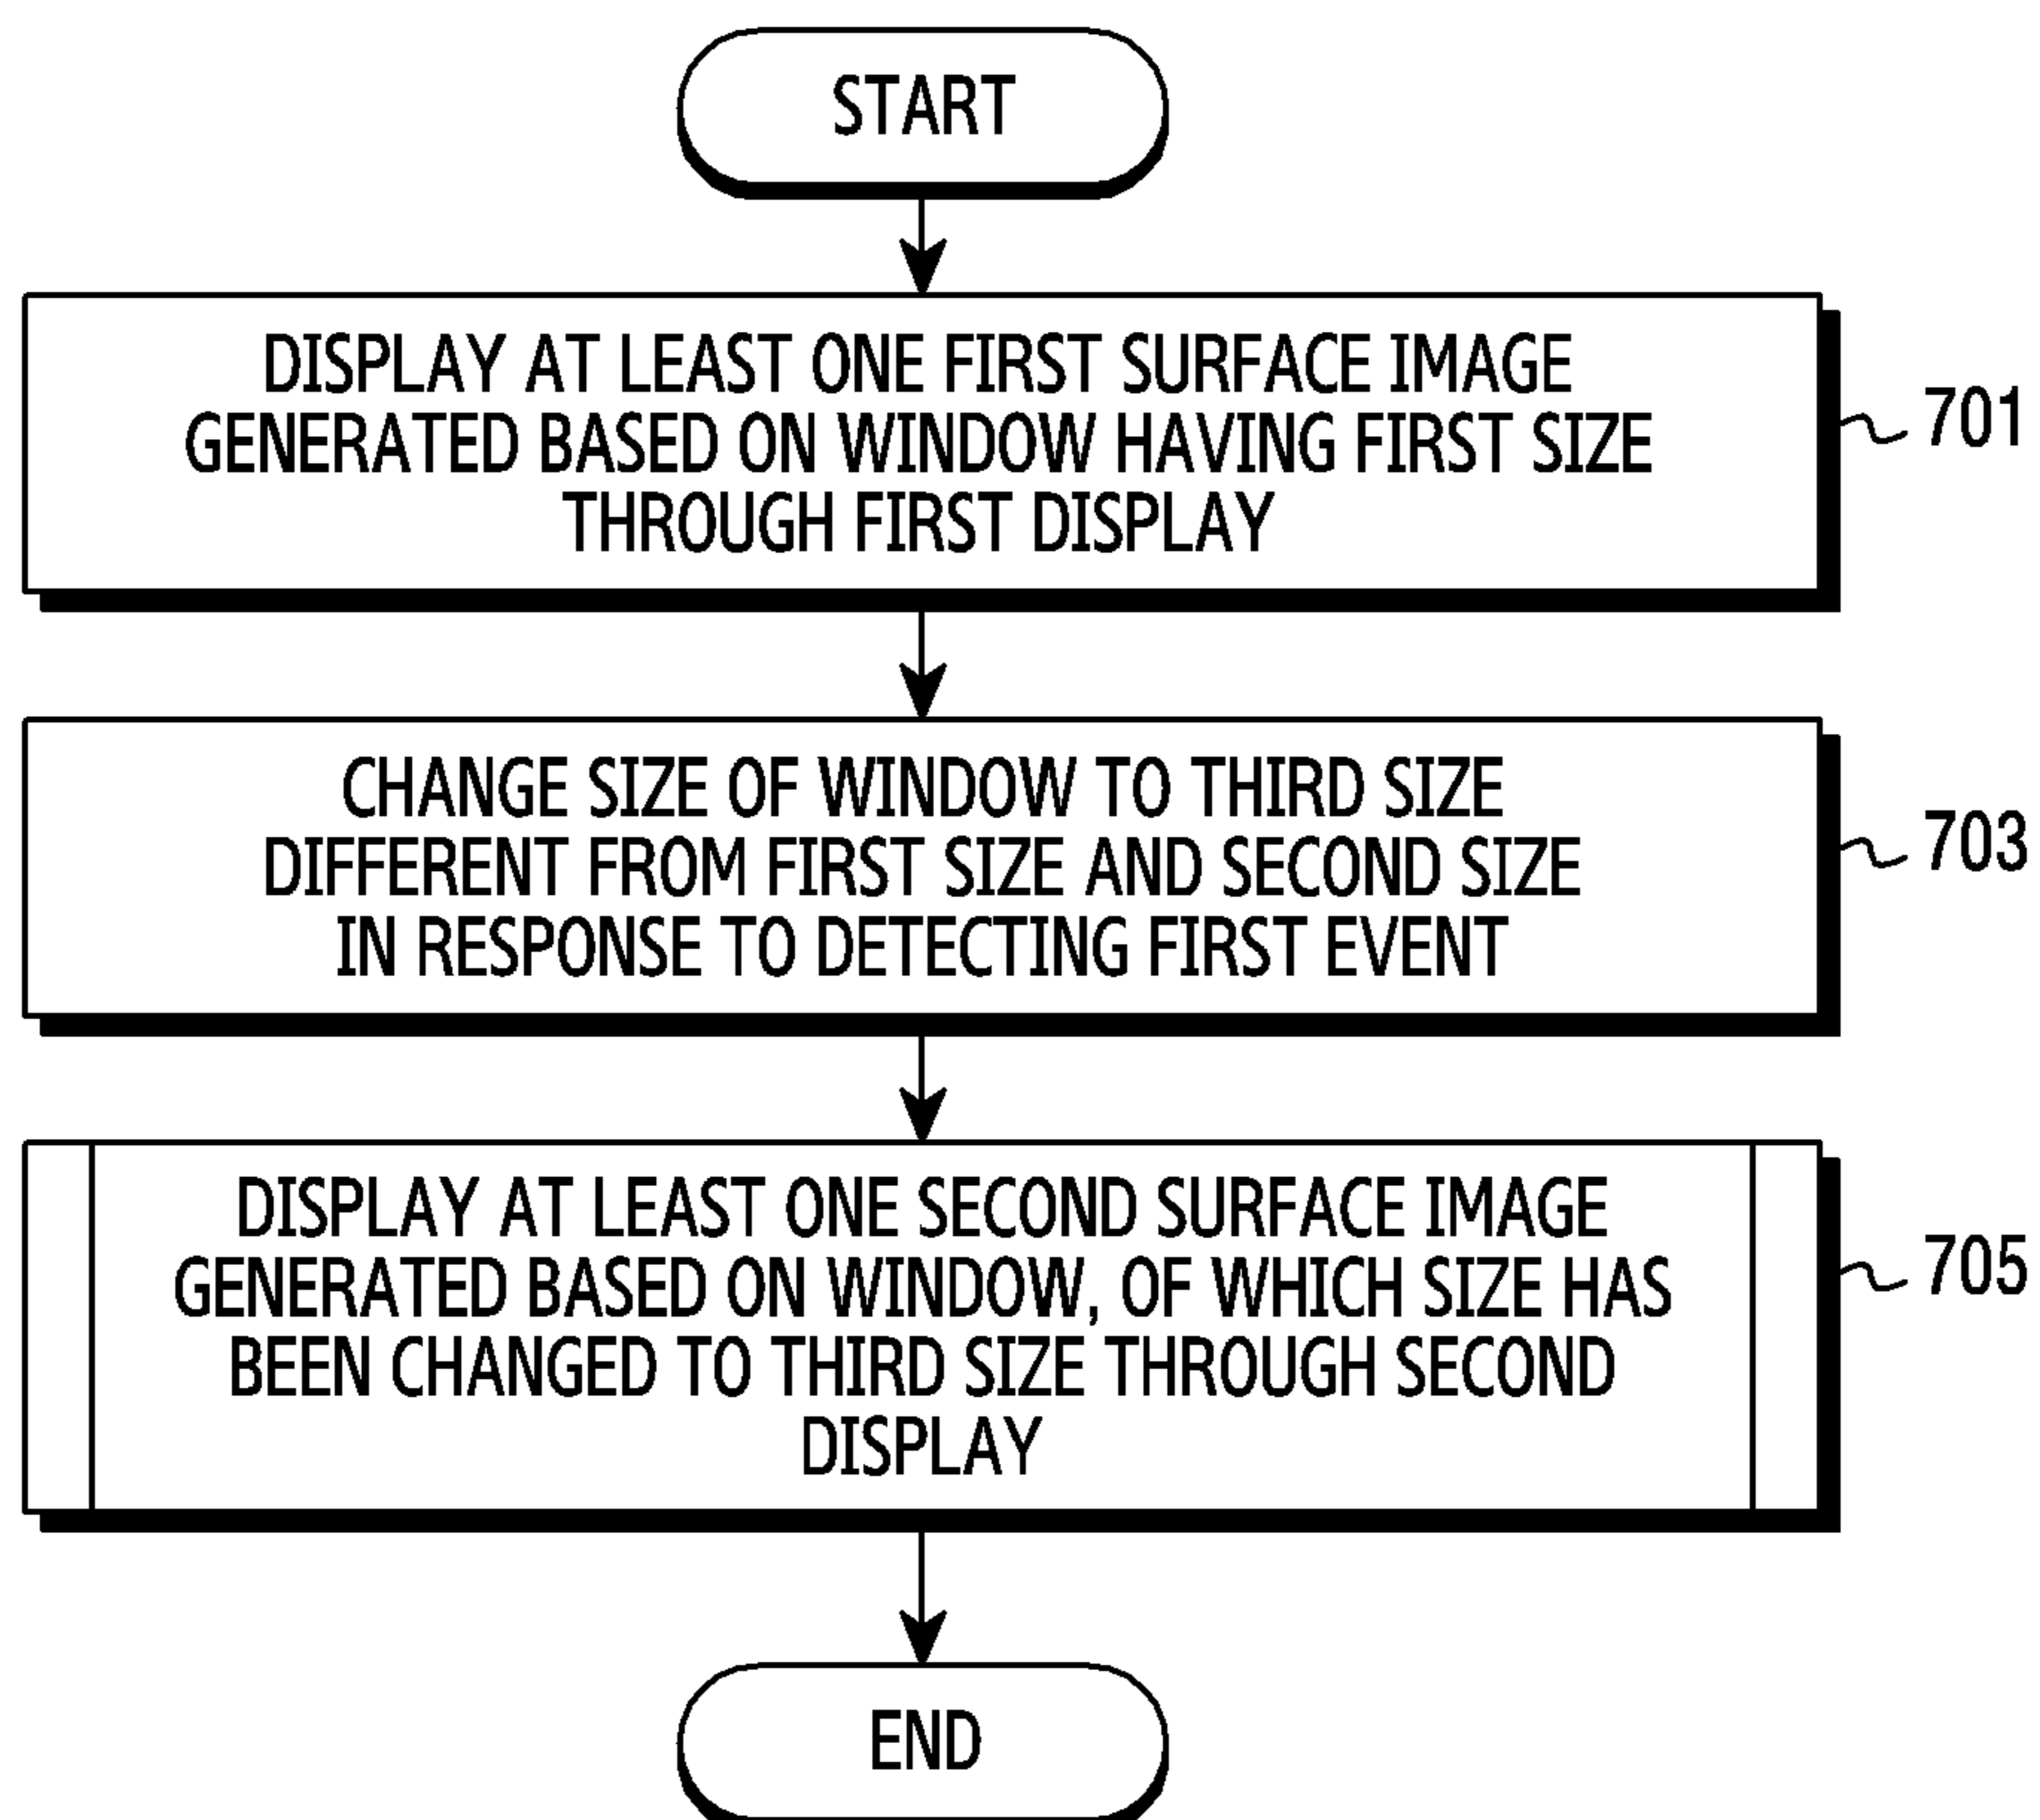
START

DISPLAY AT LEAST ONE FIRST SURFACE IMAGE GENERATED BASED ON WINDOW HAVING FIRST SIZE THROUGH FIRST DISPLAY

701

CHANGE SIZE OF WINDOW TO THIRD SIZE DIFFERENT FROM FIRST SIZE AND SECOND SIZE IN RESPONSE TO DETECTING FIRST EVENT

703

DISPLAY AT LEAST ONE SECOND SURFACE IMAGE GENERATED BASED ON WINDOW, OF WHICH SIZE HAS BEEN CHANGED TO THIRD SIZE THROUGH SECOND DISPLAY

705

END